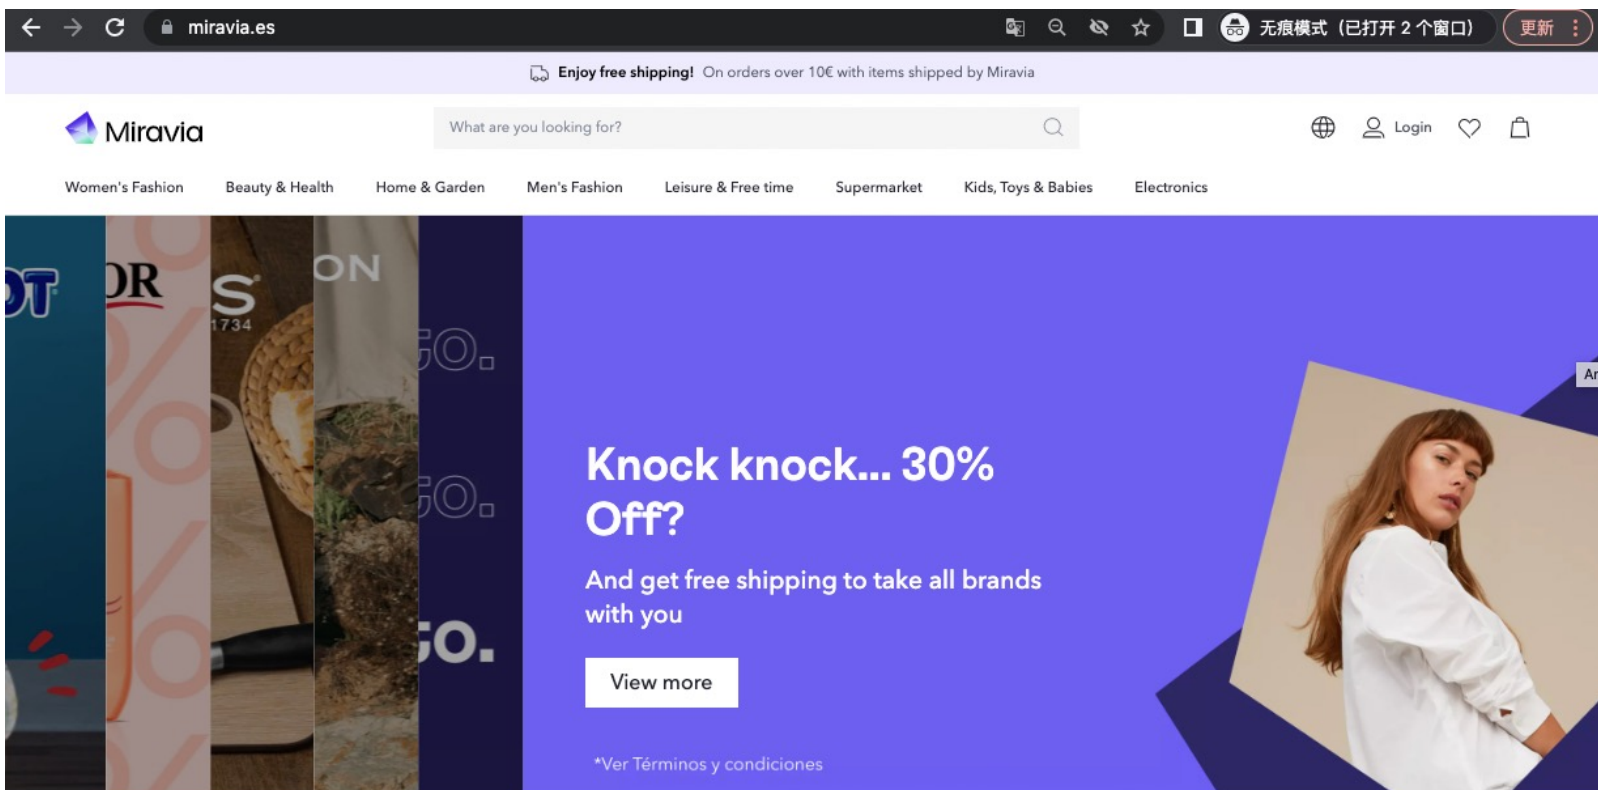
miravia.es

无痕模式（已打开 2 个窗口）

更新

Enjoy free shipping! On orders over 10€ with items shipped by Miravia

Miravia

What are you looking for?

Login

Women's Fashion Beauty & Health Home & Garden Men's Fashion Leisure & Free time Supermarket Kids, Toys & Babies Electronics

OT DR S 1734 ON

Knock knock... 30% Off?

And get free shipping to take all brands with you

View more

*Ver Términos y condiciones

Ar